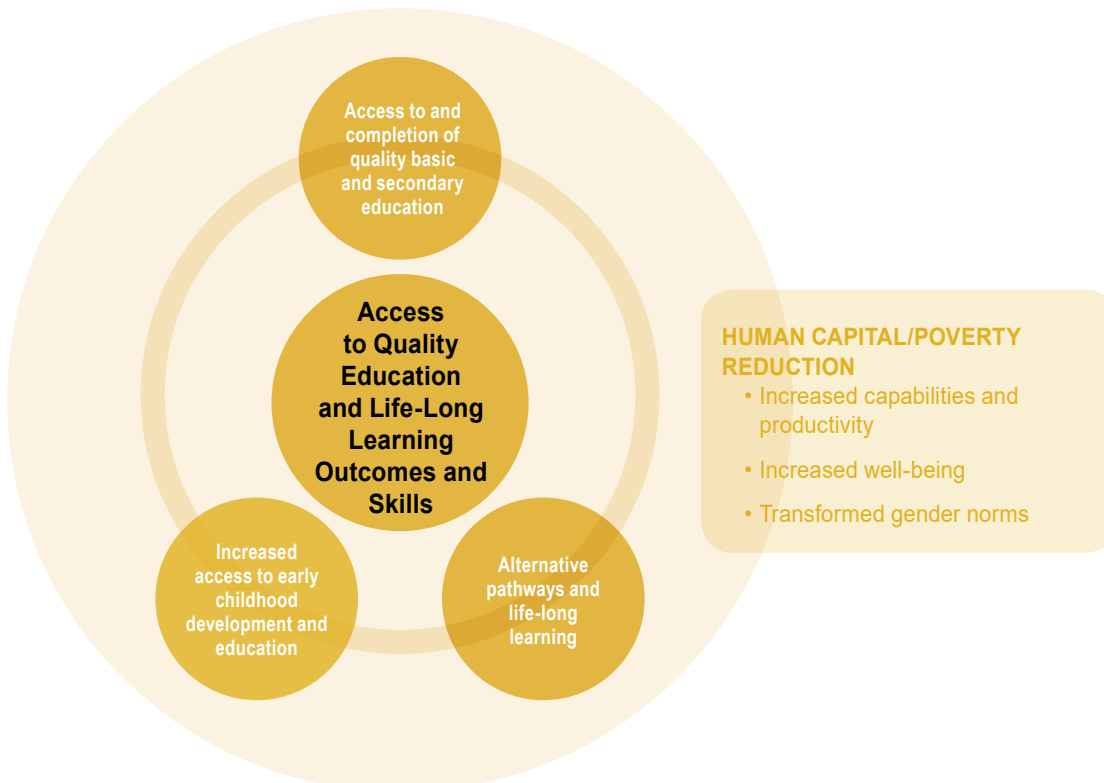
Access to and completion of quality basic and secondary education

Access to Quality Education and Life-Long Learning Outcomes and Skills

Increased access to early childhood development and education

Alternative pathways and life-long learning

HUMAN CAPITAL/POVERTY REDUCTION
• Increased capabilities and productivity
• Increased well-being
• Transformed gender norms